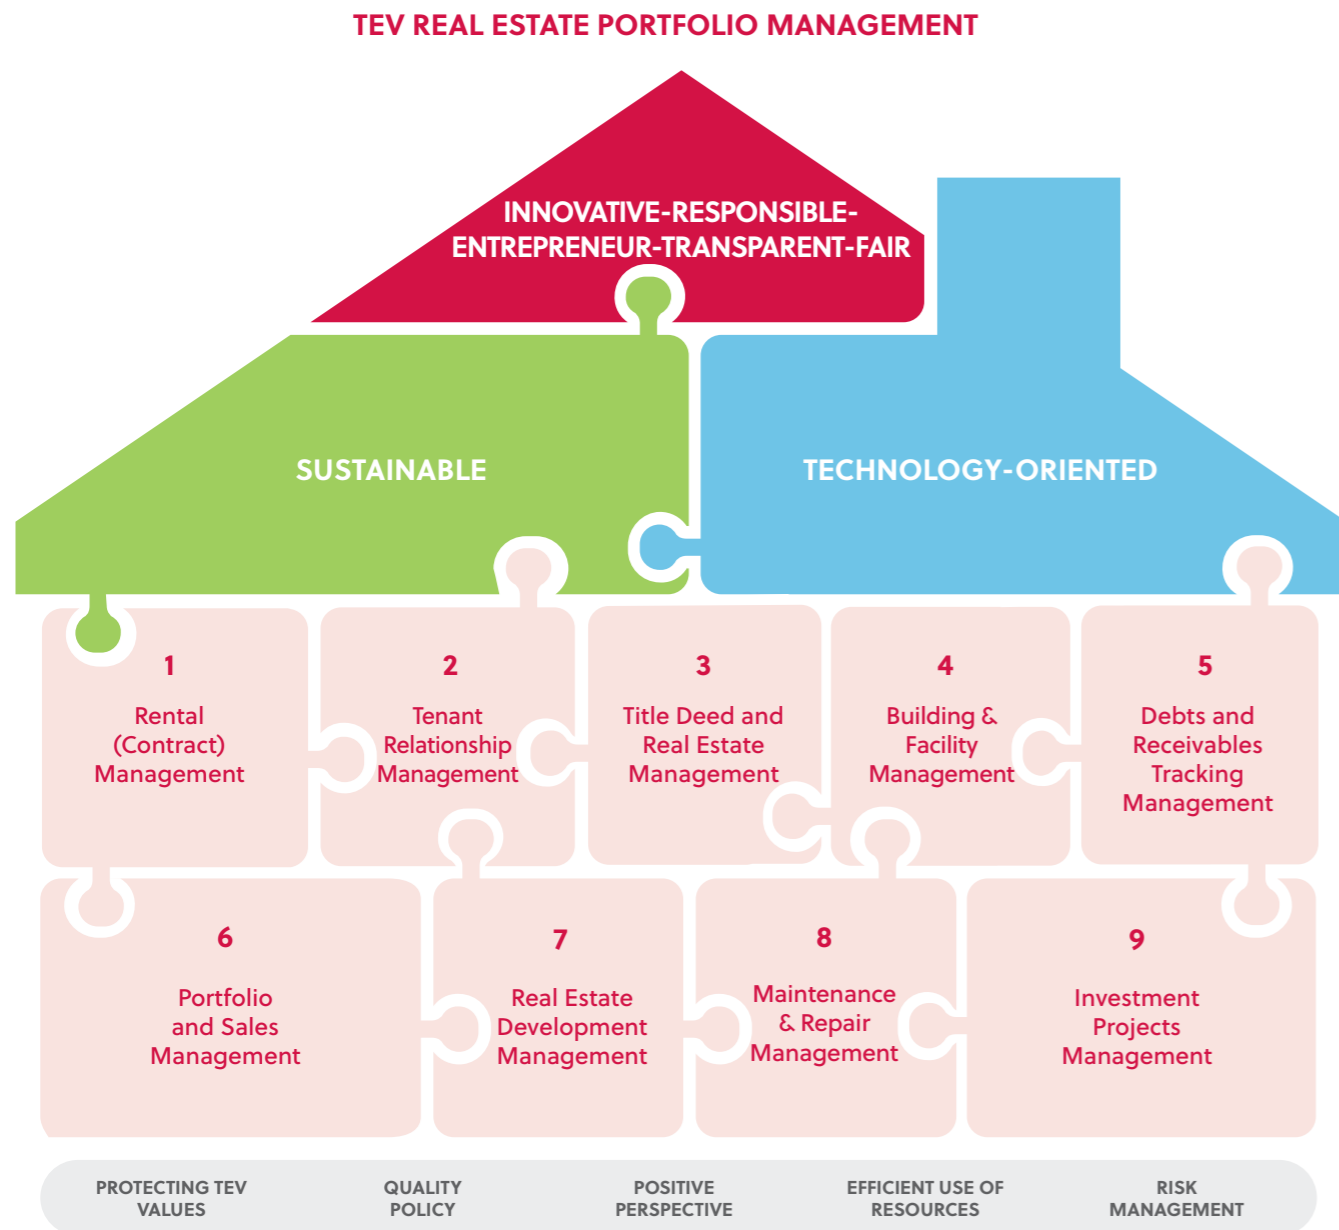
TEV REAL ESTATE PORTFOLIO MANAGEMENT

INNOVATIVE-RESPONSIBLE-ENTREPRENEUR-TRANSPARENT-FAIR

SUSTAINABLE

TECHNOLOGY-ORIENTED

1
Rental (Contract) Management

2
Tenant Relationship Management

3
Title Deed and Real Estate Management

4
Building & Facility Management

5
Debts and Receivables Tracking Management

6
Portfolio and Sales Management

7
Real Estate Development Management

8
Maintenance & Repair Management

9
Investment Projects Management

PROTECTING TEV VALUES

QUALITY POLICY

POSITIVE PERSPECTIVE

EFFICIENT USE OF RESOURCES

RISK MANAGEMENT